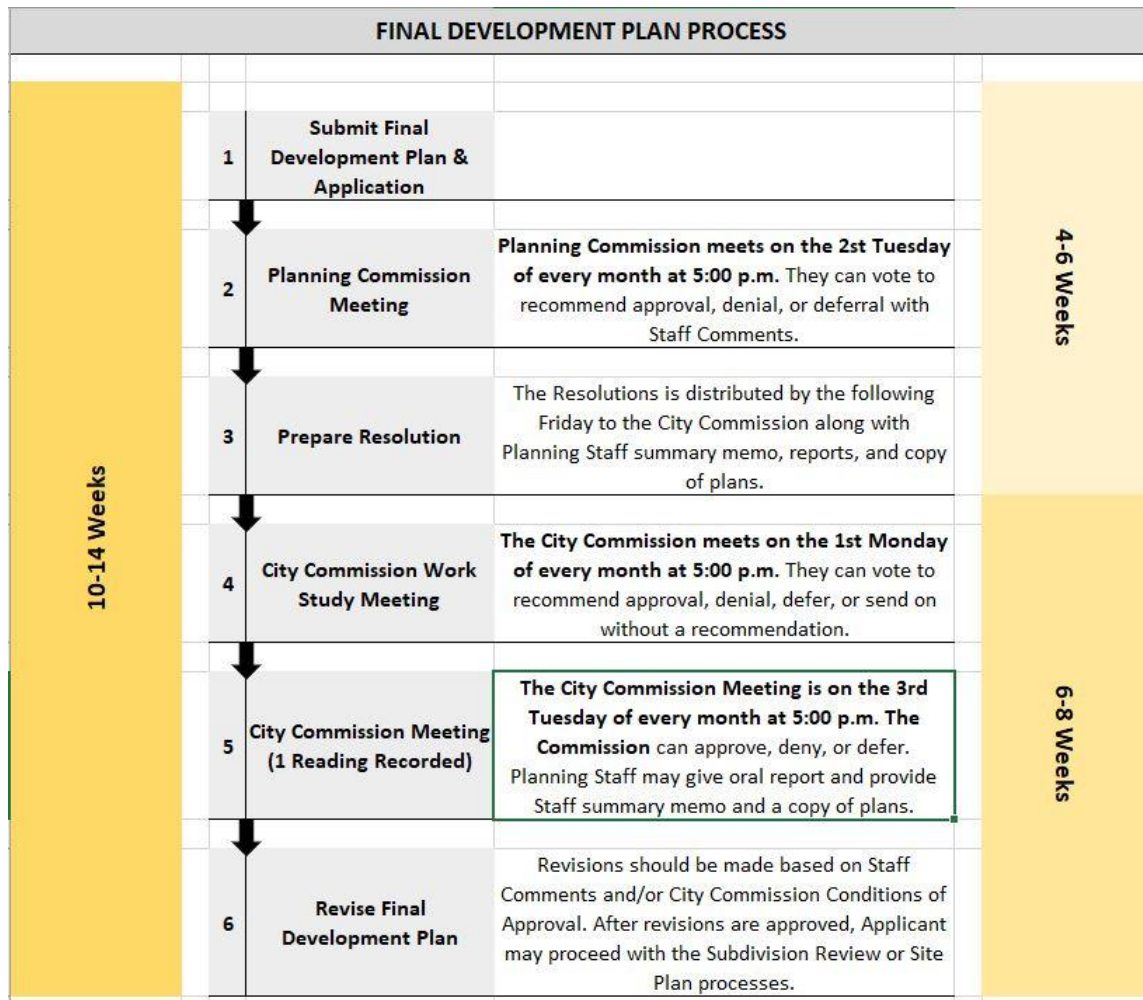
FINAL DEVELOPMENT PLAN PROCESS

10-14 Weeks

| | Step | Description |
|---|---|---|
| 1 | Submit Final Development Plan & Application | |
| 2 | Planning Commission Meeting | **Planning Commission meets on the 2st Tuesday of every month at 5:00 p.m.** They can vote to recommend approval, denial, or deferral with Staff Comments. |
| 3 | Prepare Resolution | The Resolutions is distributed by the following Friday to the City Commission along with Planning Staff summary memo, reports, and copy of plans. |
| 4 | City Commission Work Study Meeting | **The City Commission meets on the 1st Monday of every month at 5:00 p.m.** They can vote to recommend approval, denial, defer, or send on without a recommendation. |
| 5 | City Commission Meeting (1 Reading Recorded) | **The City Commission Meeting is on the 3rd Tuesday of every month at 5:00 p.m. The Commission** can approve, deny, or defer. Planning Staff may give oral report and provide Staff summary memo and a copy of plans. |
| 6 | Revise Final Development Plan | Revisions should be made based on Staff Comments and/or City Commission Conditions of Approval. After revisions are approved, Applicant may proceed with the Subdivision Review or Site Plan processes. |

4-6 Weeks

6-8 Weeks